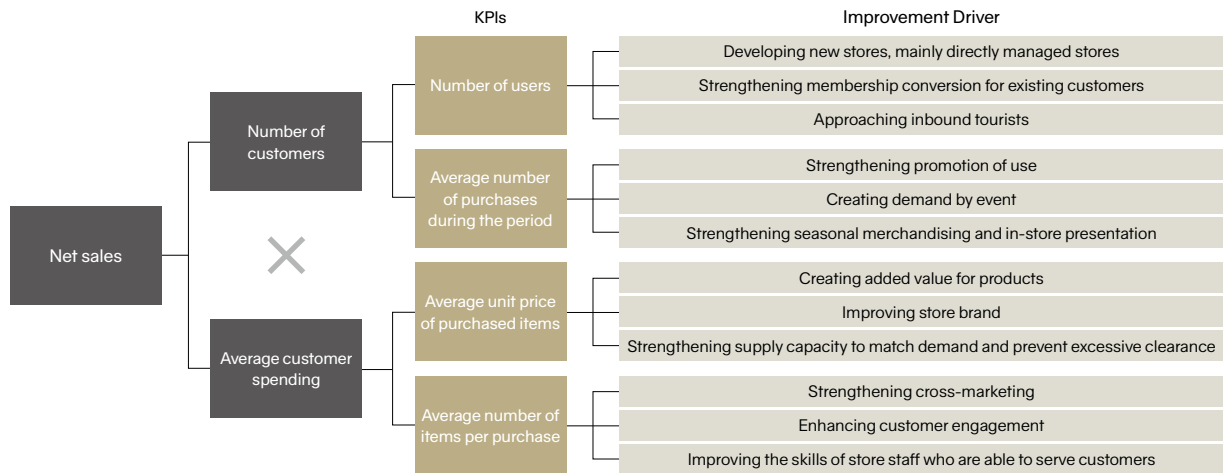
KPIs

Improvement Driver

Net sales

Number of customers

Average customer spending

Number of users

Average number of purchases during the period

Average unit price of purchased items

Average number of items per purchase

Developing new stores, mainly directly managed stores

Strengthening membership conversion for existing customers

Approaching inbound tourists

Strengthening promotion of use

Creating demand by event

Strengthening seasonal merchandising and in-store presentation

Creating added value for products

Improving store brand

Strengthening supply capacity to match demand and prevent excessive clearance

Strengthening cross-marketing

Enhancing customer engagement

Improving the skills of store staff who are able to serve customers